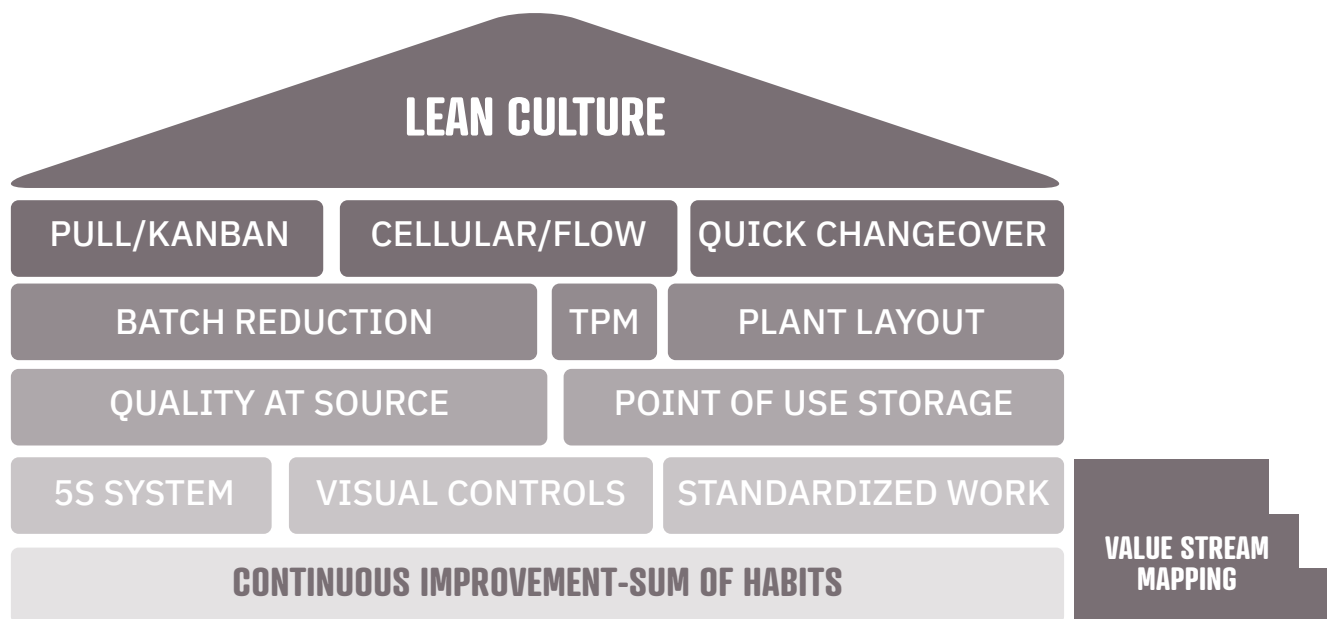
LEAN CULTURE

PULL/KANBAN

CELLULAR/FLOW

QUICK CHANGEOVER

BATCH REDUCTION

TPM

PLANT LAYOUT

QUALITY AT SOURCE

POINT OF USE STORAGE

5S SYSTEM

VISUAL CONTROLS

STANDARDIZED WORK

CONTINUOUS IMPROVEMENT-SUM OF HABITS

VALUE STREAM MAPPING